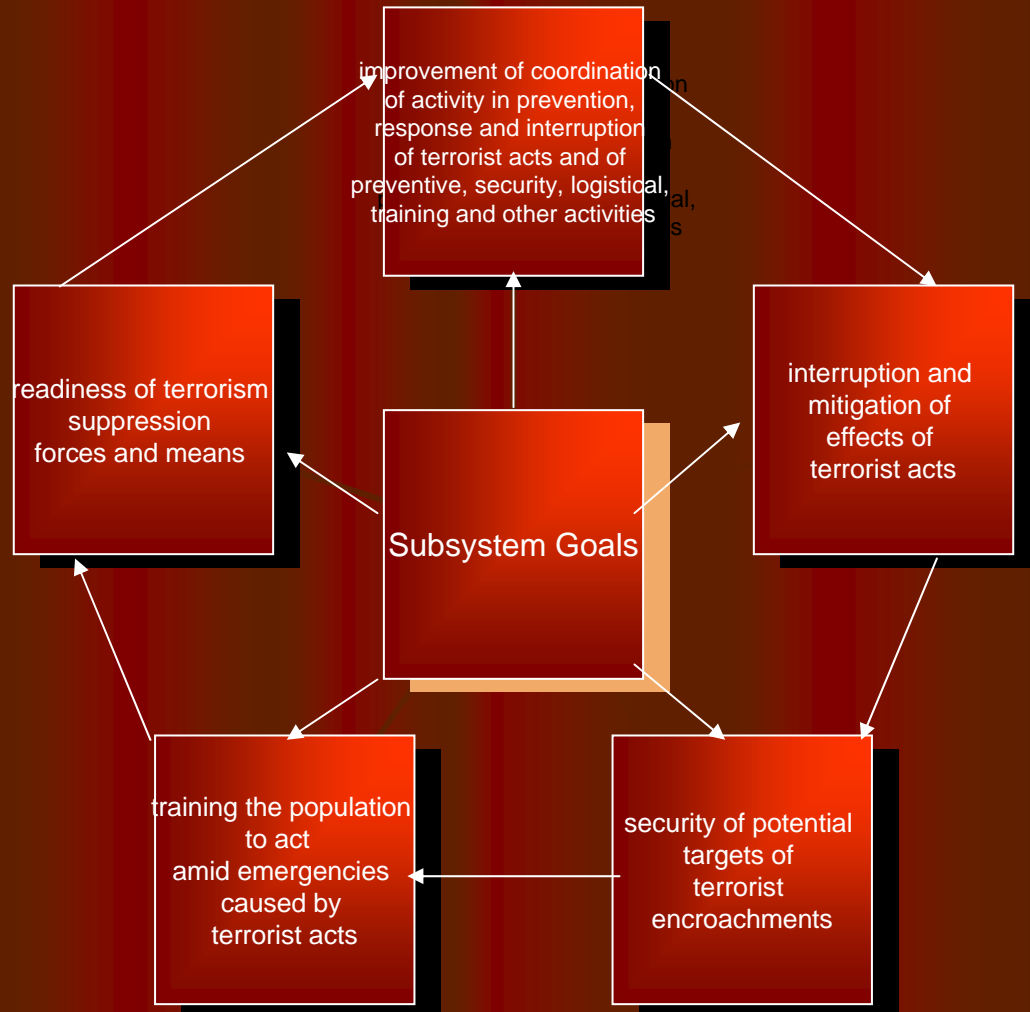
improvement of coordination of activity in prevention, response and interruption of terrorist acts and of preventive, security, logistical, training and other activities

readiness of terrorism suppression forces and means

Subsystem Goals

interruption and mitigation of effects of terrorist acts

training the population to act amid emergencies caused by terrorist acts

security of potential targets of terrorist encroachments